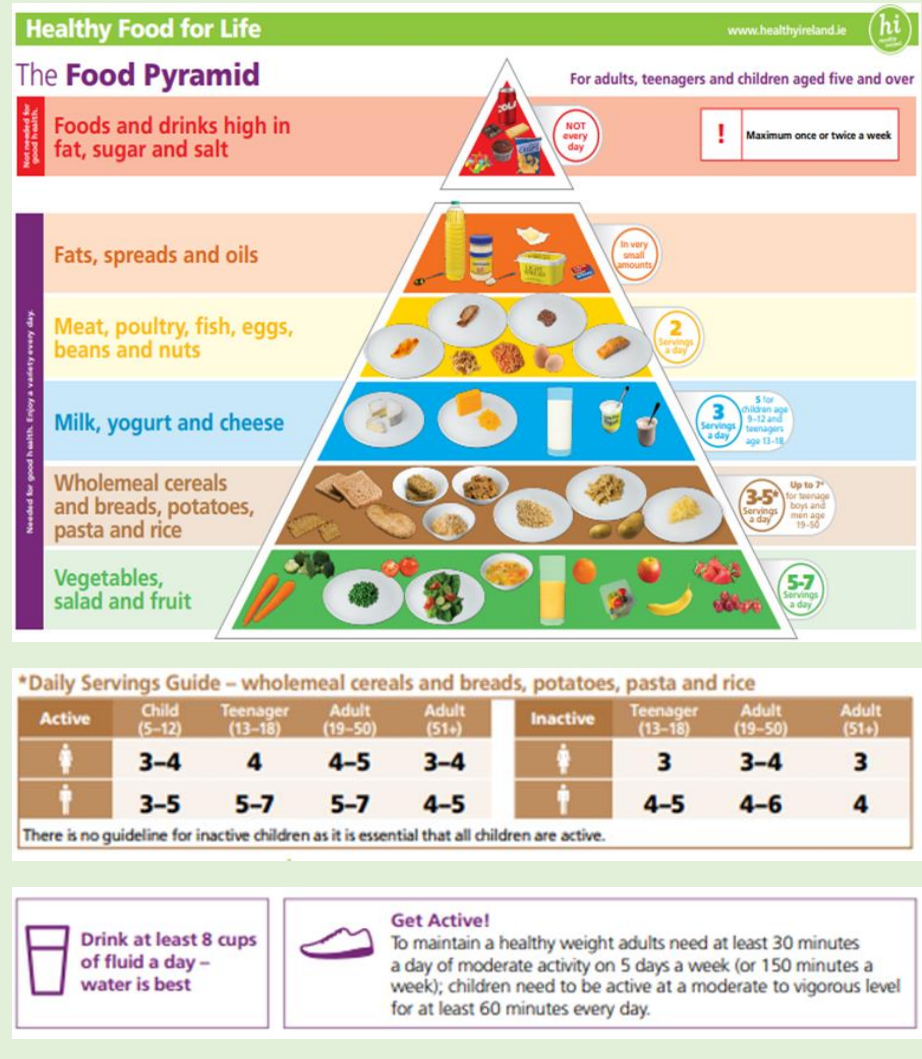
Healthy Food for Life

www.healthyireland.ie

hi

The Food Pyramid

For adults, teenagers and children aged five and over

Not needed for good health.

Foods and drinks high in fat, sugar and salt

NOT every day

! Maximum once or twice a week

Needed for good health. Enjoy a variety every day.

Fats, spreads and oils

In very small amounts

Meat, poultry, fish, eggs, beans and nuts

2 Servings a day

Milk, yogurt and cheese

3 Servings a day

5 for children age 9–12 and teenagers age 13–18

Wholemeal cereals and breads, potatoes, pasta and rice

3-5* Servings a day

Up to 7* for teenage boys and men age 19–50

Vegetables, salad and fruit

5-7 Servings a day

*Daily Servings Guide – wholemeal cereals and breads, potatoes, pasta and rice

| Active | Child (5–12) | Teenager (13–18) | Adult (19–50) | Adult (51+) |
|---|---|---|---|---|
| | 3–4 | 4 | 4–5 | 3–4 |
| | 3–5 | 5–7 | 5–7 | 4–5 |

| Inactive | Teenager (13–18) | Adult (19–50) | Adult (51+) |
|---|---|---|---|
| | 3 | 3–4 | 3 |
| | 4–5 | 4–6 | 4 |

There is no guideline for inactive children as it is essential that all children are active.

Drink at least 8 cups of fluid a day – water is best

Get Active!
To maintain a healthy weight adults need at least 30 minutes a day of moderate activity on 5 days a week (or 150 minutes a week); children need to be active at a moderate to vigorous level for at least 60 minutes every day.